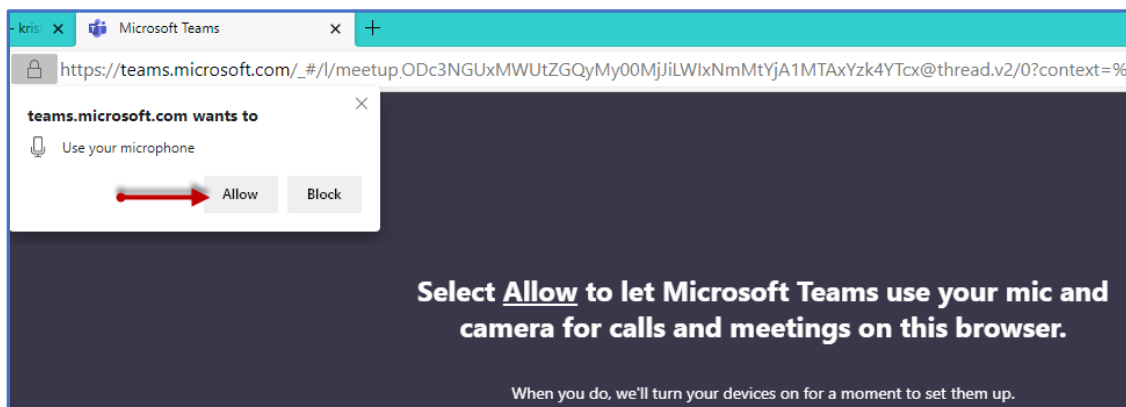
- kris ✕

Microsoft Teams ✕

+

https://teams.microsoft.com/_#/l/meetup.ODc3NGUxMWUtZGQyMy00MjJiLWIxNmMtYjA1MTAxYzk4YTcx@thread.v2/0?context=%

teams.microsoft.com wants to

Use your microphone

Allow

Block

Select Allow to let Microsoft Teams use your mic and camera for calls and meetings on this browser.

When you do, we'll turn your devices on for a moment to set them up.